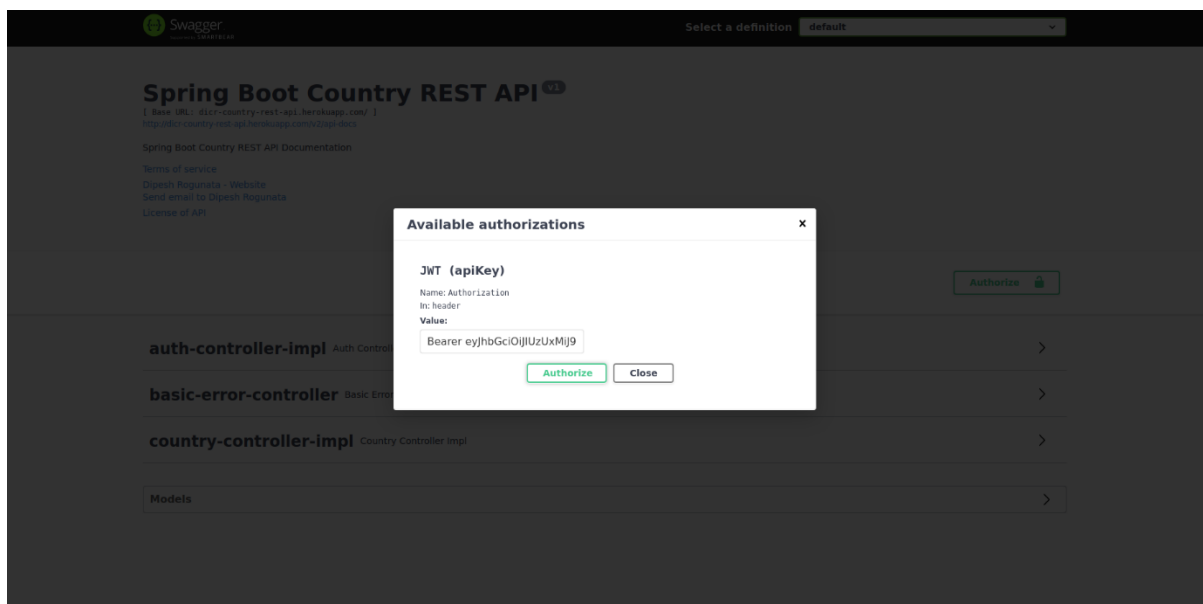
Swagger
SMARTBEAR

Select a definition default

Spring Boot Country REST API v1
[ Base URL: dicr-country-rest-api.herokuapp.com/ ]
https://dicr-country-rest-api.herokuapp.com/v2/api-docs

Spring Boot Country REST API Documentation

Terms of service
Dipesh Rogunata - Website
Send email to Dipesh Rogunata
License of API

Available authorizations ×

JWT (apiKey)

Name: Authorization
In: header
Value:

Bearer eyJhbGciOiJIUzUxMiJ9

Authorize Close

Authorize

auth-controller-impl Auth Controll

basic-error-controller Basic Error

country-controller-impl Country Controller Impl

Models